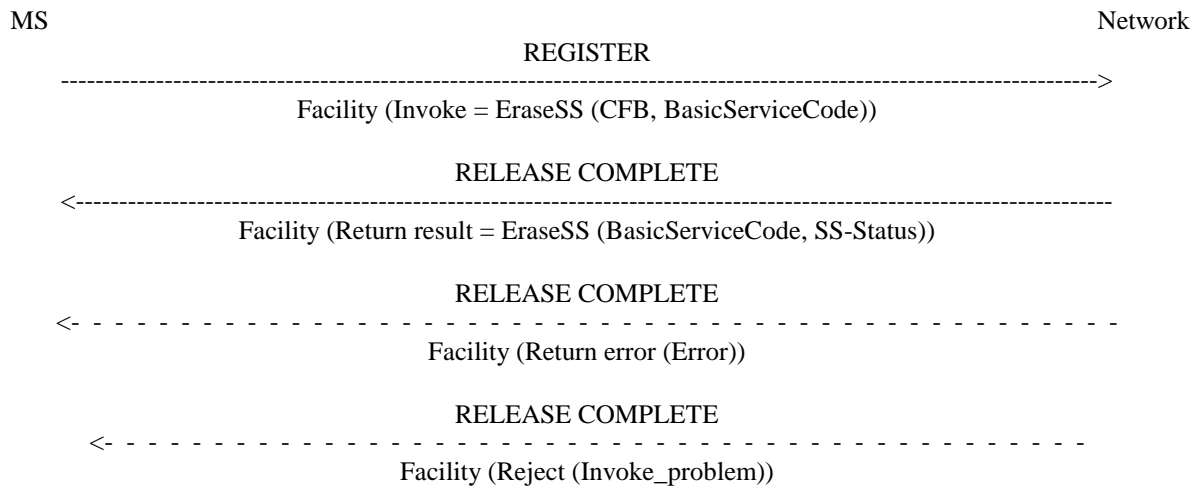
MS

Network

REGISTER

------------------------------------------------------------------------------------------------------------------------>

Facility (Invoke = EraseSS (CFB, BasicServiceCode))

RELEASE COMPLETE

<------------------------------------------------------------------------------------------------------------------------

Facility (Return result = EraseSS (BasicServiceCode, SS-Status))

RELEASE COMPLETE

<- - - - - - - - - - - - - - - - - - - - - - - - - - - - - - - - - - - - - - - - - - - - - - - - - - - - - -

Facility (Return error (Error))

RELEASE COMPLETE

<- - - - - - - - - - - - - - - - - - - - - - - - - - - - - - - - - - - - - - - - - - - - - - - - - - - -

Facility (Reject (Invoke_problem))